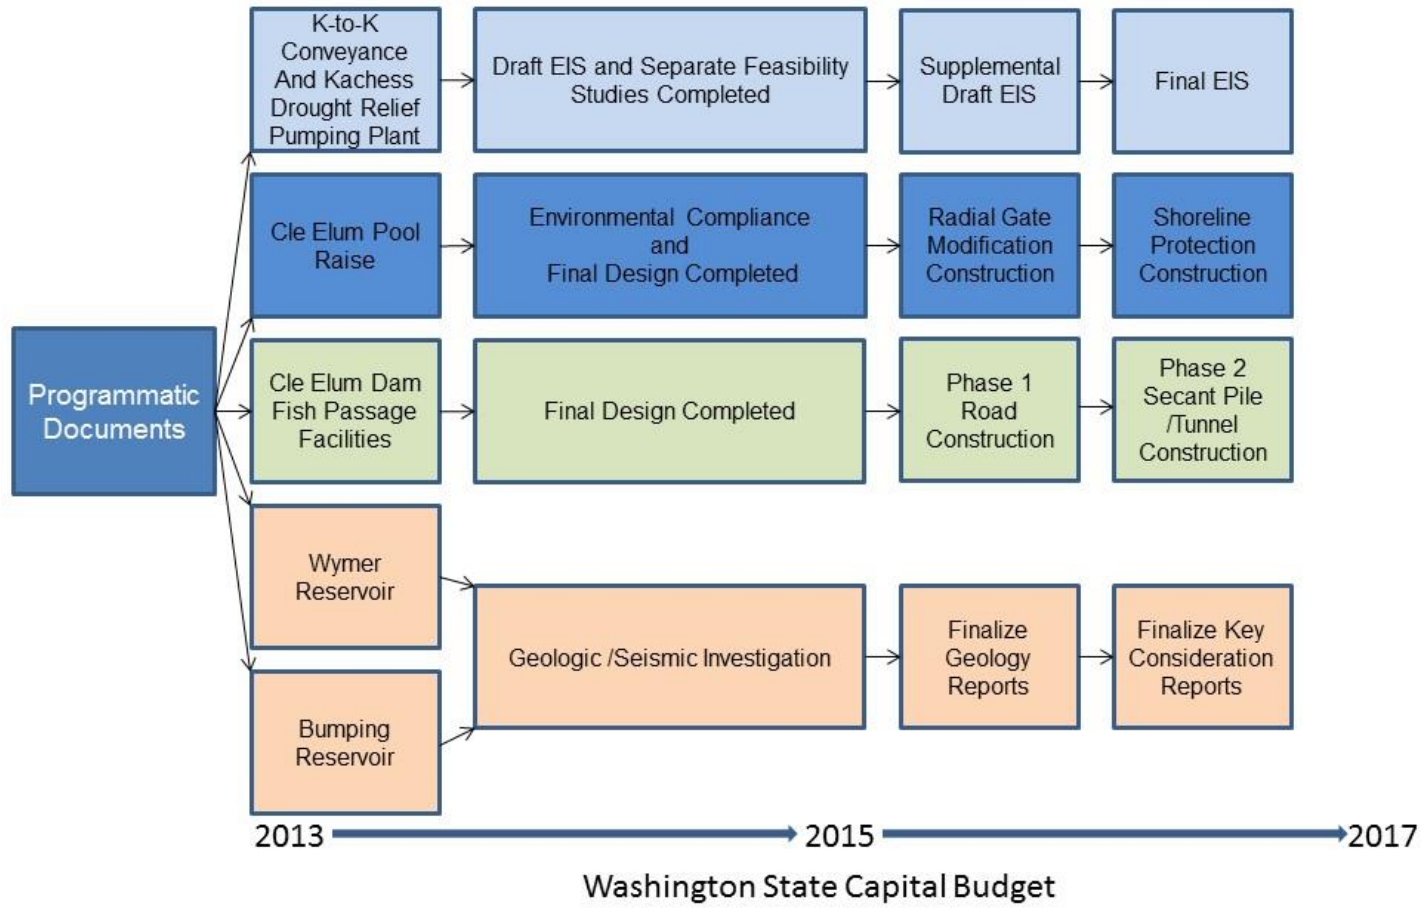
Programmatic Documents

K-to-K Conveyance And Kachess Drought Relief Pumping Plant

Draft EIS and Separate Feasibility Studies Completed

Supplemental Draft EIS

Final EIS

Cle Elum Pool Raise

Environmental Compliance and Final Design Completed

Radial Gate Modification Construction

Shoreline Protection Construction

Cle Elum Dam Fish Passage Facilities

Final Design Completed

Phase 1 Road Construction

Phase 2 Secant Pile /Tunnel Construction

Wymer Reservoir

Bumping Reservoir

Geologic /Seismic Investigation

Finalize Geology Reports

Finalize Key Consideration Reports

2013 2015 2017

Washington State Capital Budget